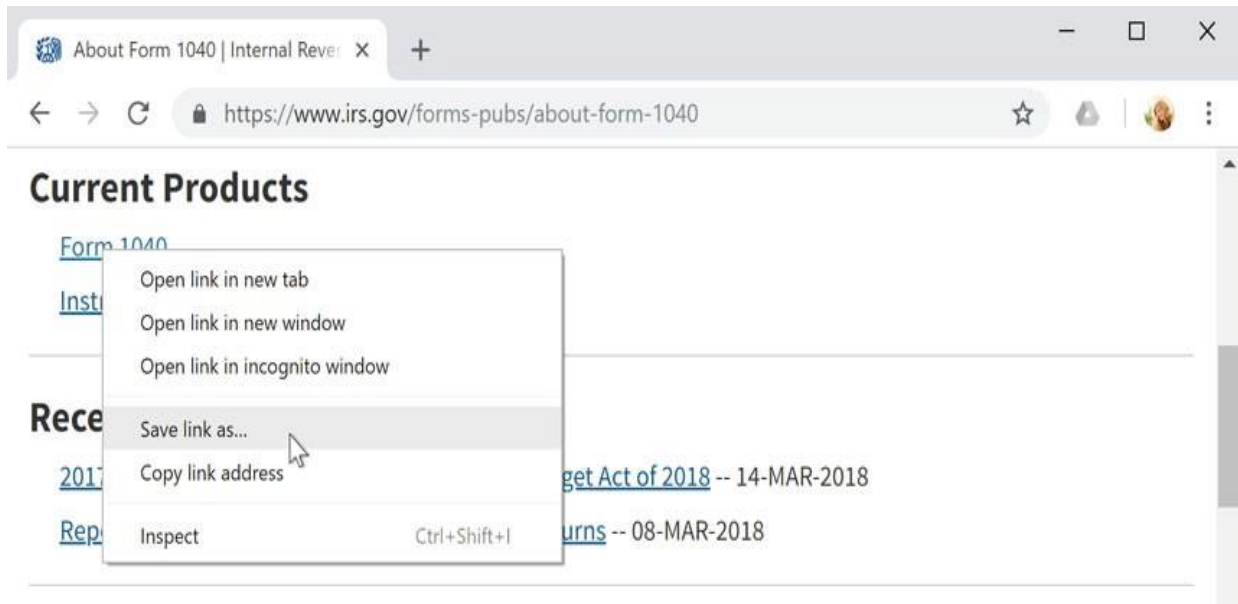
About Form 1040 | Internal Reve ×

+

https://www.irs.gov/forms-pubs/about-form-1040

Current Products

Form 1040

Instr

Rece

2017 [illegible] get Act of 2018 -- 14-MAR-2018

Rep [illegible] urns -- 08-MAR-2018

Open link in new tab
Open link in new window
Open link in incognito window
Save link as...
Copy link address
Inspect Ctrl+Shift+I